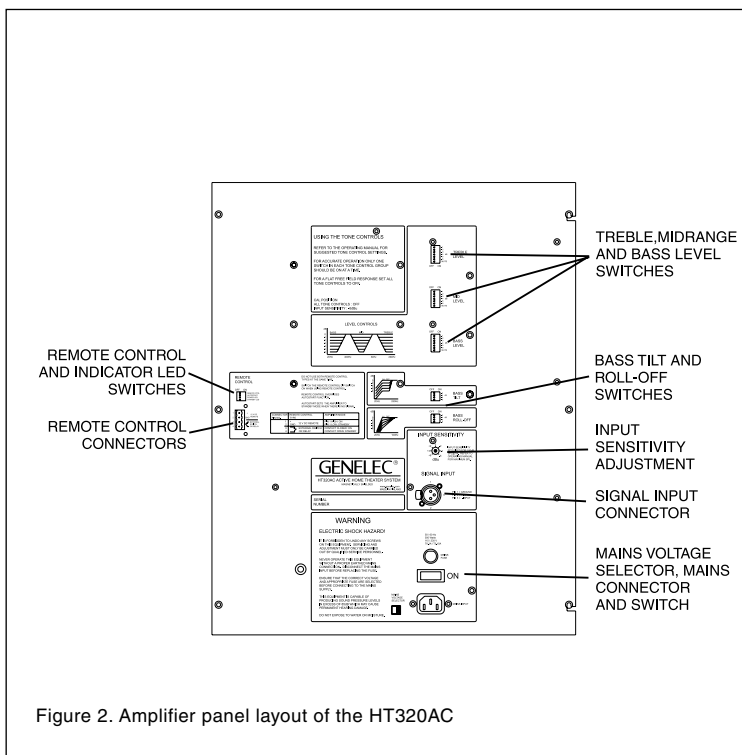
USING THE TONE CONTROLS

REFER TO THE OPERATING MANUAL FOR SUGGESTED TONE CONTROL SETTINGS.

FOR ACCURATE OPERATION ONLY ONE SWITCH IN EACH TONE CONTROL GROUP SHOULD BE ON AT A TIME.

FOR A FLAT FREE FIELD RESPONSE SET ALL TONE CONTROLS TO OFF.

CAL POSITION:
ALL TONE CONTROLS : OFF
INPUT SENSITIVITY : -6dBu

LEVEL CONTROLS

TREBLE LEVEL

MID LEVEL

BASS LEVEL

TREBLE,MIDRANGE AND BASS LEVEL SWITCHES

REMOTE CONTROL AND INDICATOR LED SWITCHES

REMOTE CONTROL

REMOTE CONTROL CONNECTORS

BASS TILT

BASS ROLL-OFF

BASS TILT AND ROLL-OFF SWITCHES

INPUT SENSITIVITY

INPUT SENSITIVITY ADJUSTMENT

GENELEC®

HT320AC ACTIVE HOME THEATER SYSTEM

SIGNAL INPUT

SIGNAL INPUT CONNECTOR

SERIAL NUMBER

WARNING

ELECTRIC SHOCK HAZARD!

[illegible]

ON

MAINS VOLTAGE SELECTOR, MAINS CONNECTOR AND SWITCH

Figure 2. Amplifier panel layout of the HT320AC